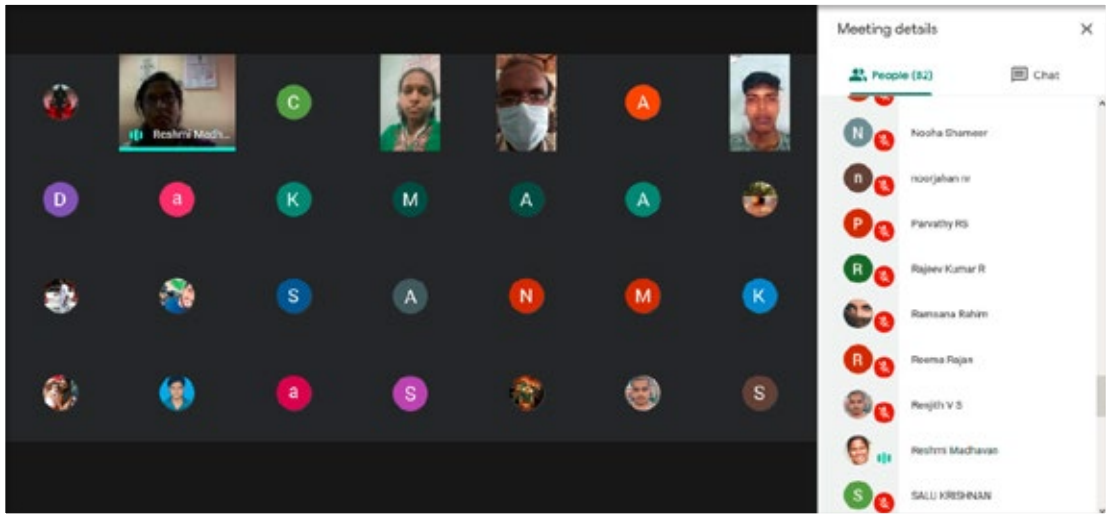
Reshmi Madh...

C

A

D

a

K

M

A

A

S

A

N

M

K

a

S

S

Meeting details

×

People (82)

Chat

N Nooha Shameer

n noorjahan rv

P Parvathy RS

R Rajeev Kumar R

Ramsana Rahim

R Reema Rajan

Renjith V S

Reshmi Madhavan

S SALU KRISHNAN